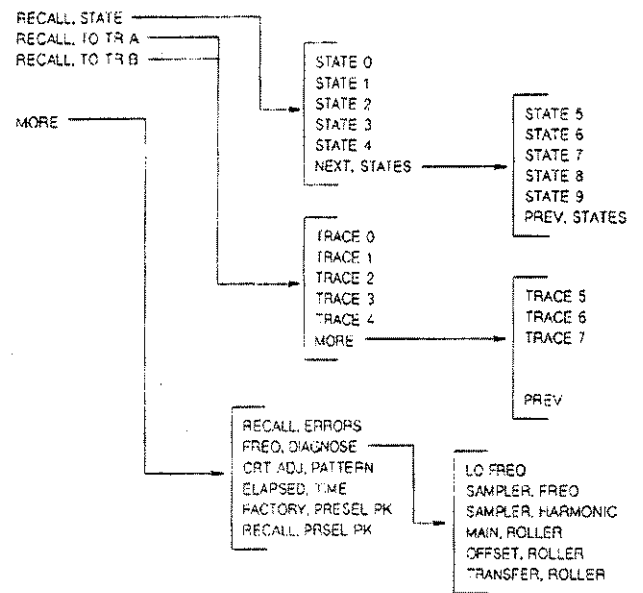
RECALL, STATE
RECALL, TO TR A
RECALL, TO TR B

MORE

STATE 0
STATE 1
STATE 2
STATE 3
STATE 4
NEXT, STATES

STATE 5
STATE 6
STATE 7
STATE 8
STATE 9
PREV, STATES

TRACE 0
TRACE 1
TRACE 2
TRACE 3
TRACE 4
MORE

TRACE 5
TRACE 6
TRACE 7

PREV

RECALL, ERRORS
FREQ, DIAGNOSE
CRT ADJ, PATTERN
ELAPSED, TIME
FACTORY, PRESEL PK
RECALL, PRSEL PK

LO FREQ
SAMPLER, FREQ
SAMPLER, HARMONIC
MAIN, ROLLER
OFFSET, ROLLER
TRANSFER, ROLLER